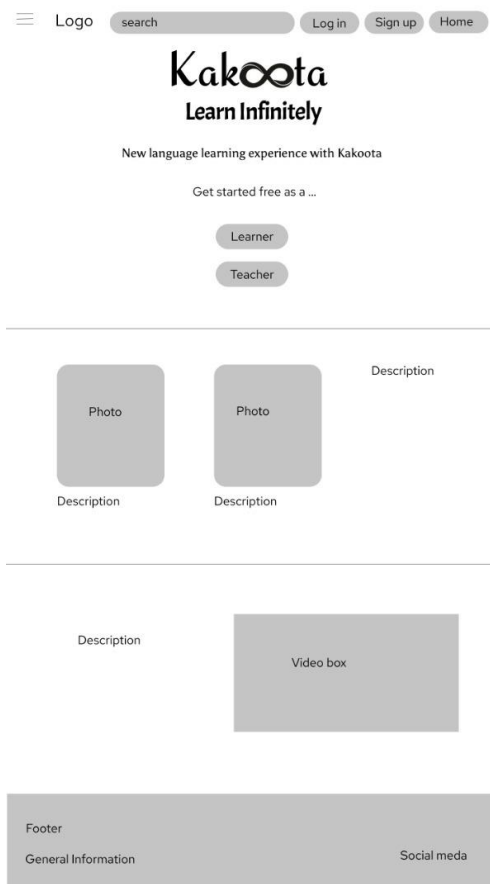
Logo search Log in Sign up Home

Kakoota

Learn Infinitely

New language learning experience with Kakoota

Get started free as a ...

Learner

Teacher

Photo

Photo

Description

Description

Description

Description

Video box

Footer

General Information

Social meda